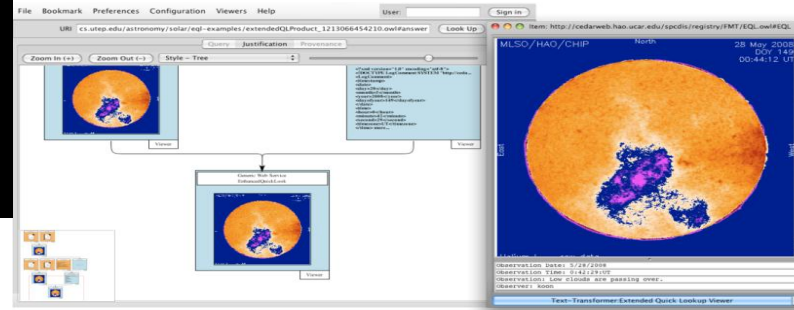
File Bookmark Preferences Configuration Viewers Help

User: Sign In

URI: cs.utep.edu/astronomy/solar/eql-examples/extendedQLProduct_1213066454210.owl#answer Look Up

Query Justification Provenance

Zoom In (+) Zoom Out (-) Style - Tree

Viewer

Viewer

Generic Web Service
EnhancedQuickLook

Viewer

Item: http://cedarweb.hao.ucar.edu/spcdis/registry/FMT/EQL.owl#EQL

MLSO/HAO/CHIP

North

28 May 2008
DOY 149
00:44:12 UT

East

West

Observation Date: 5/28/2008
Observation Time: 0:42:29:UT
Observation: Low clouds are passing over.
Observer: koon

Text-Transformer:Extended Quick Lookup Viewer